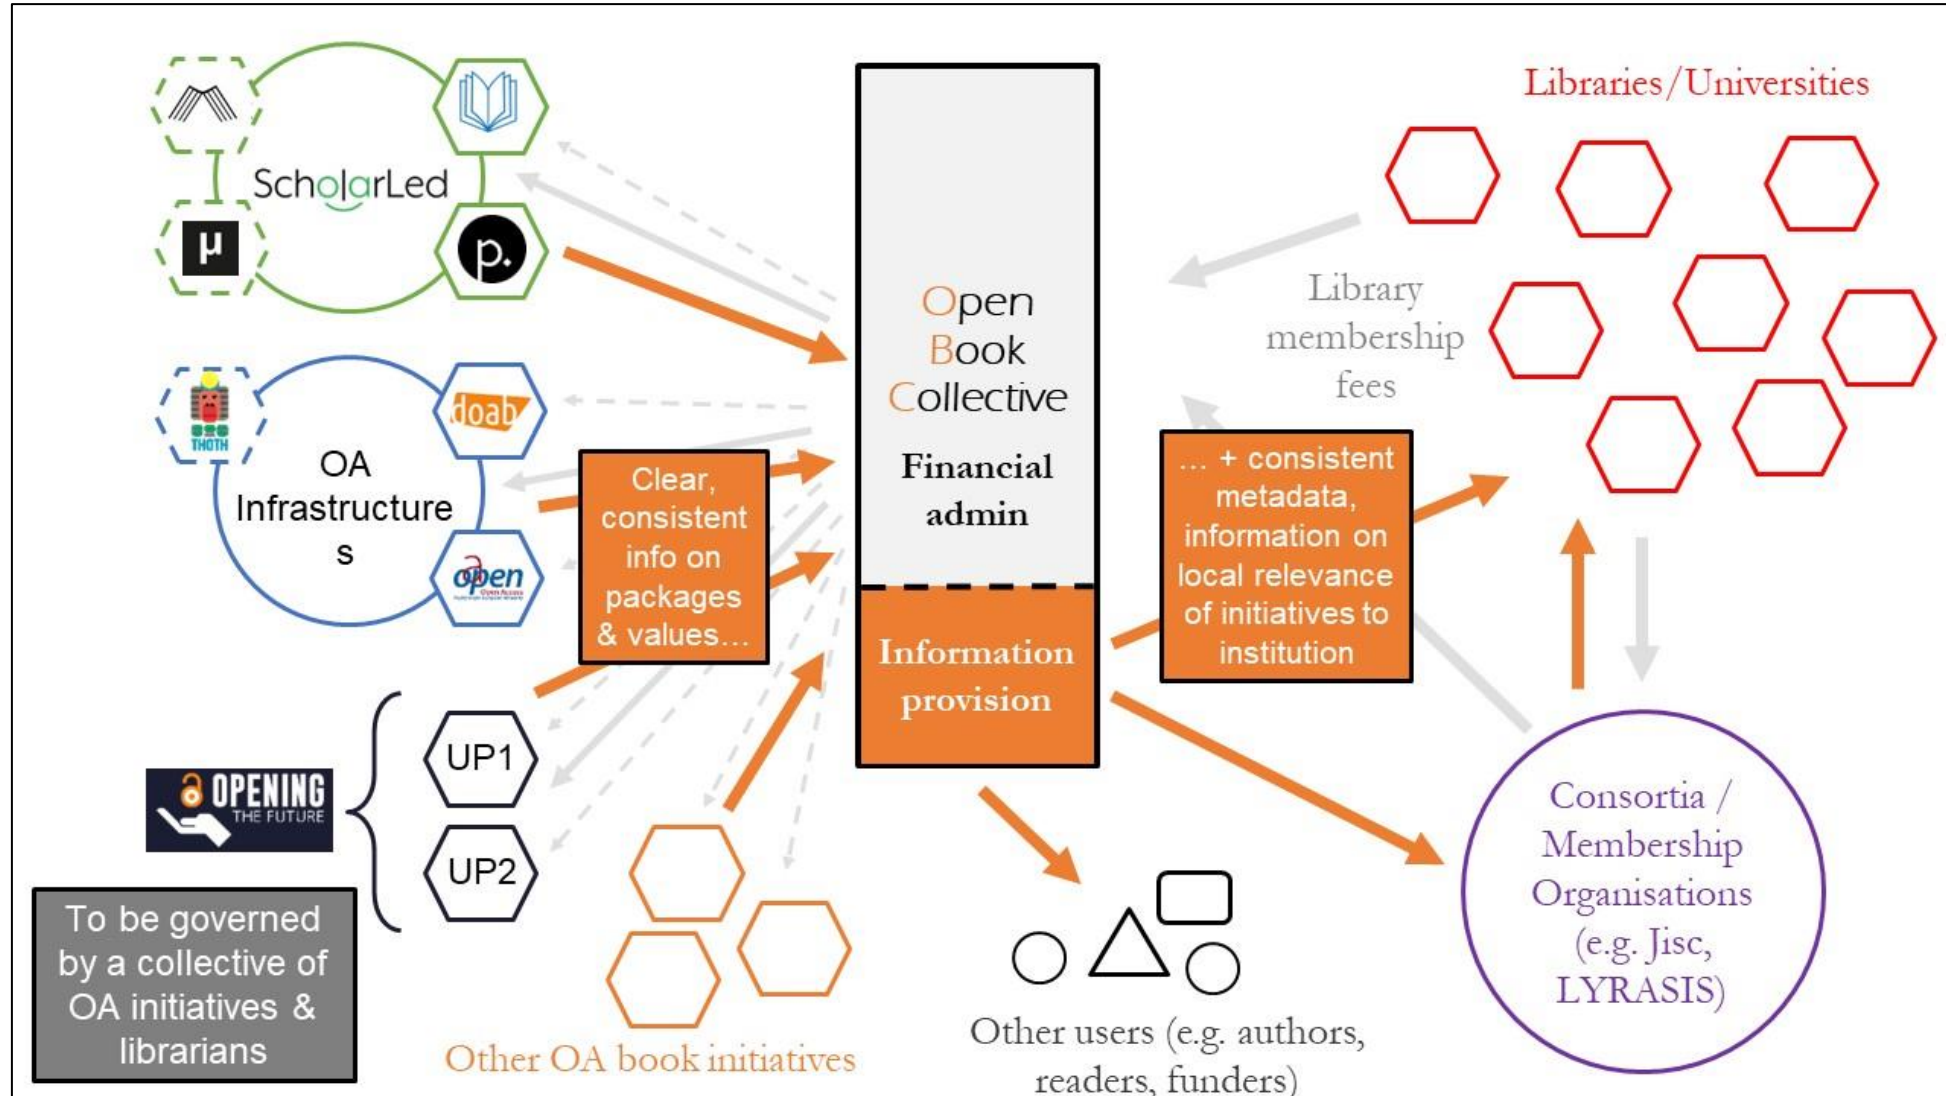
ScholarLed

μ

p.

OA Infrastructures

doab

THOTH

open

Clear, consistent info on packages & values…

UP1

UP2

OPENING THE FUTURE

To be governed by a collective of OA initiatives & librarians

Other OA book initiatives

Open Book Collective

Financial admin

Information provision

Other users (e.g. authors, readers, funders)

Libraries/Universities

Library membership fees

… + consistent metadata, information on local relevance of initiatives to institution

Consortia / Membership Organisations (e.g. Jisc, LYRASIS)